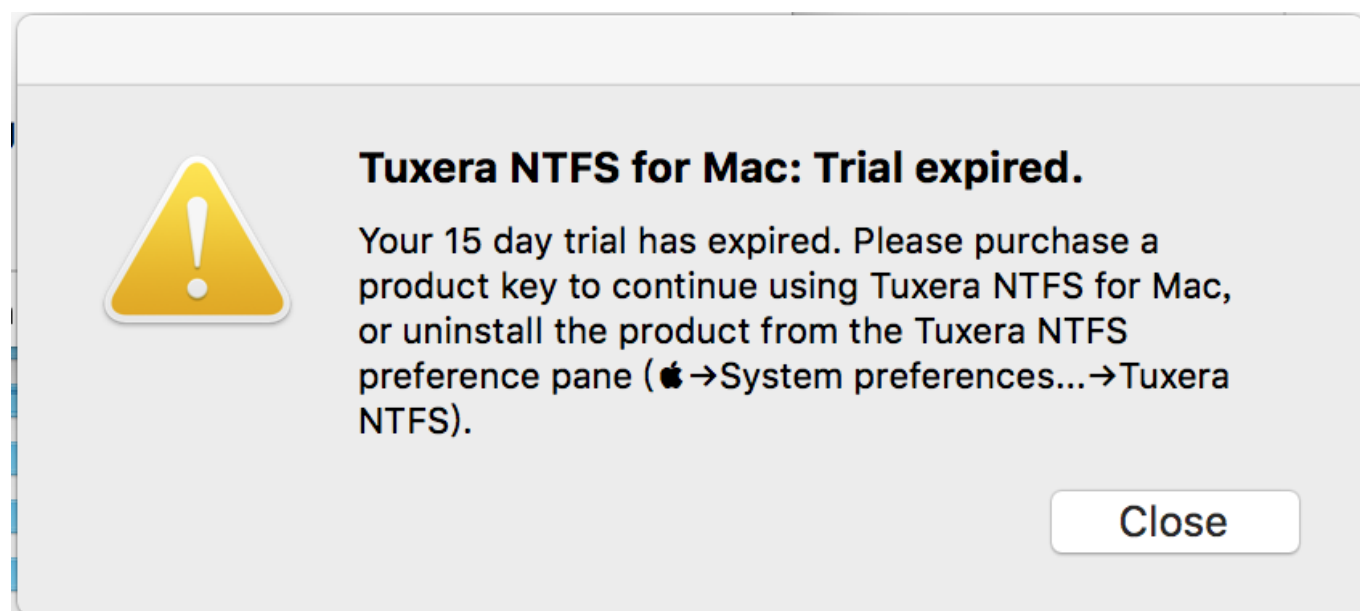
Tuxera NTFS for Mac: Trial expired.

Your 15 day trial has expired. Please purchase a product key to continue using Tuxera NTFS for Mac, or uninstall the product from the Tuxera NTFS preference pane (→System preferences...→Tuxera NTFS).

Close